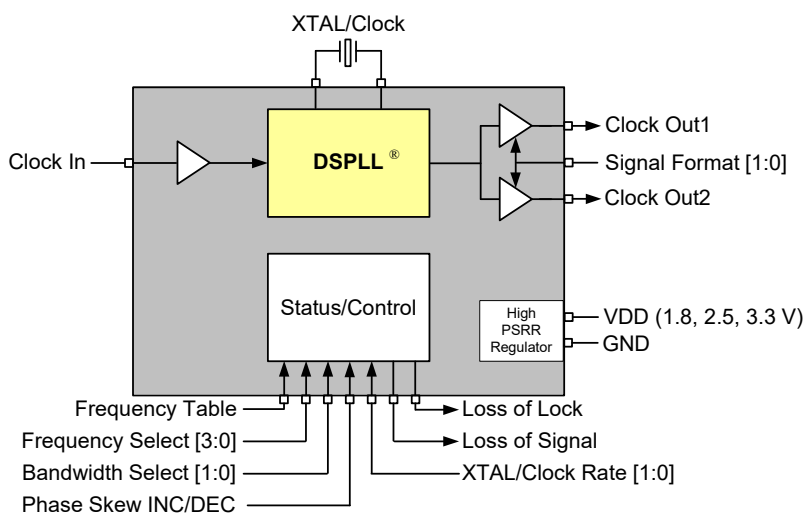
XTAL/Clock

Clock In

DSPLL ®

Clock Out1

Signal Format [1:0]

Clock Out2

Status/Control

High PSRR Regulator

VDD (1.8, 2.5, 3.3 V)

GND

Frequency Table

Frequency Select [3:0]

Bandwidth Select [1:0]

Phase Skew INC/DEC

Loss of Lock

Loss of Signal

XTAL/Clock Rate [1:0]